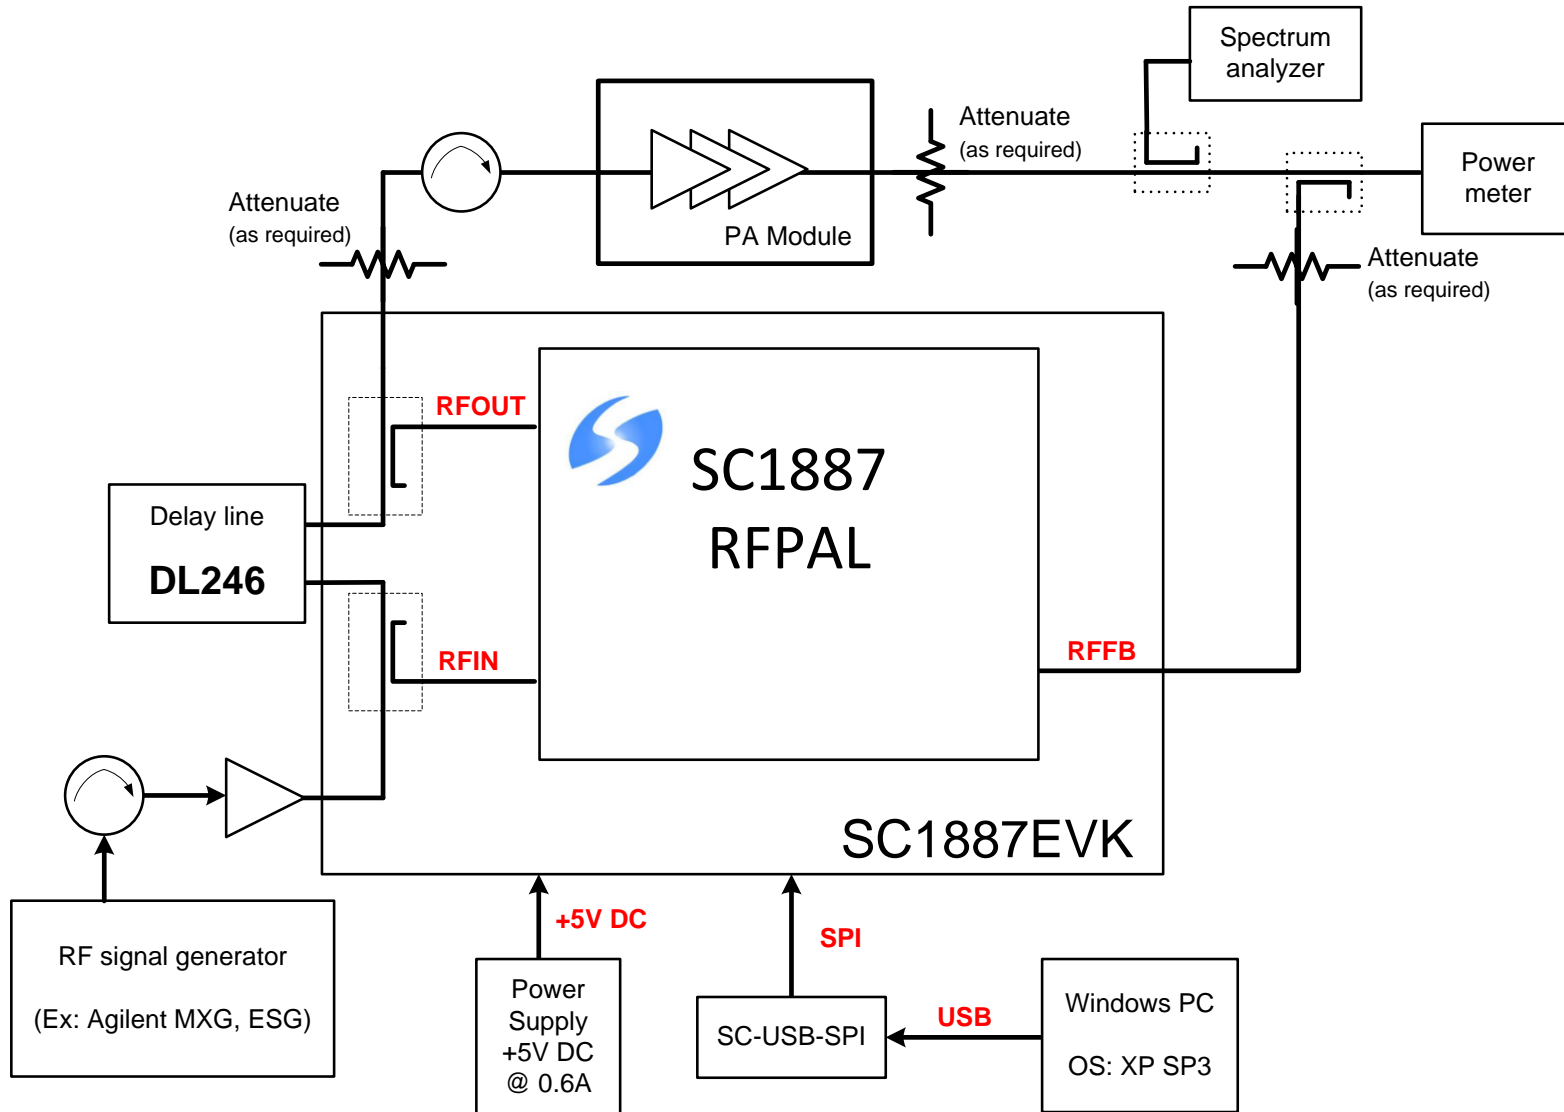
Spectrum analyzer

Attenuate
(as required)

Power meter

Attenuate
(as required)

PA Module

Attenuate
(as required)

RFOUT

SC1887
RFPAL

Delay line

DL246

RFIN

RFFB

SC1887EVK

RF signal generator

(Ex: Agilent MXG, ESG)

+5V DC

Power Supply +5V DC @ 0.6A

SPI

SC-USB-SPI

USB

Windows PC

OS: XP SP3